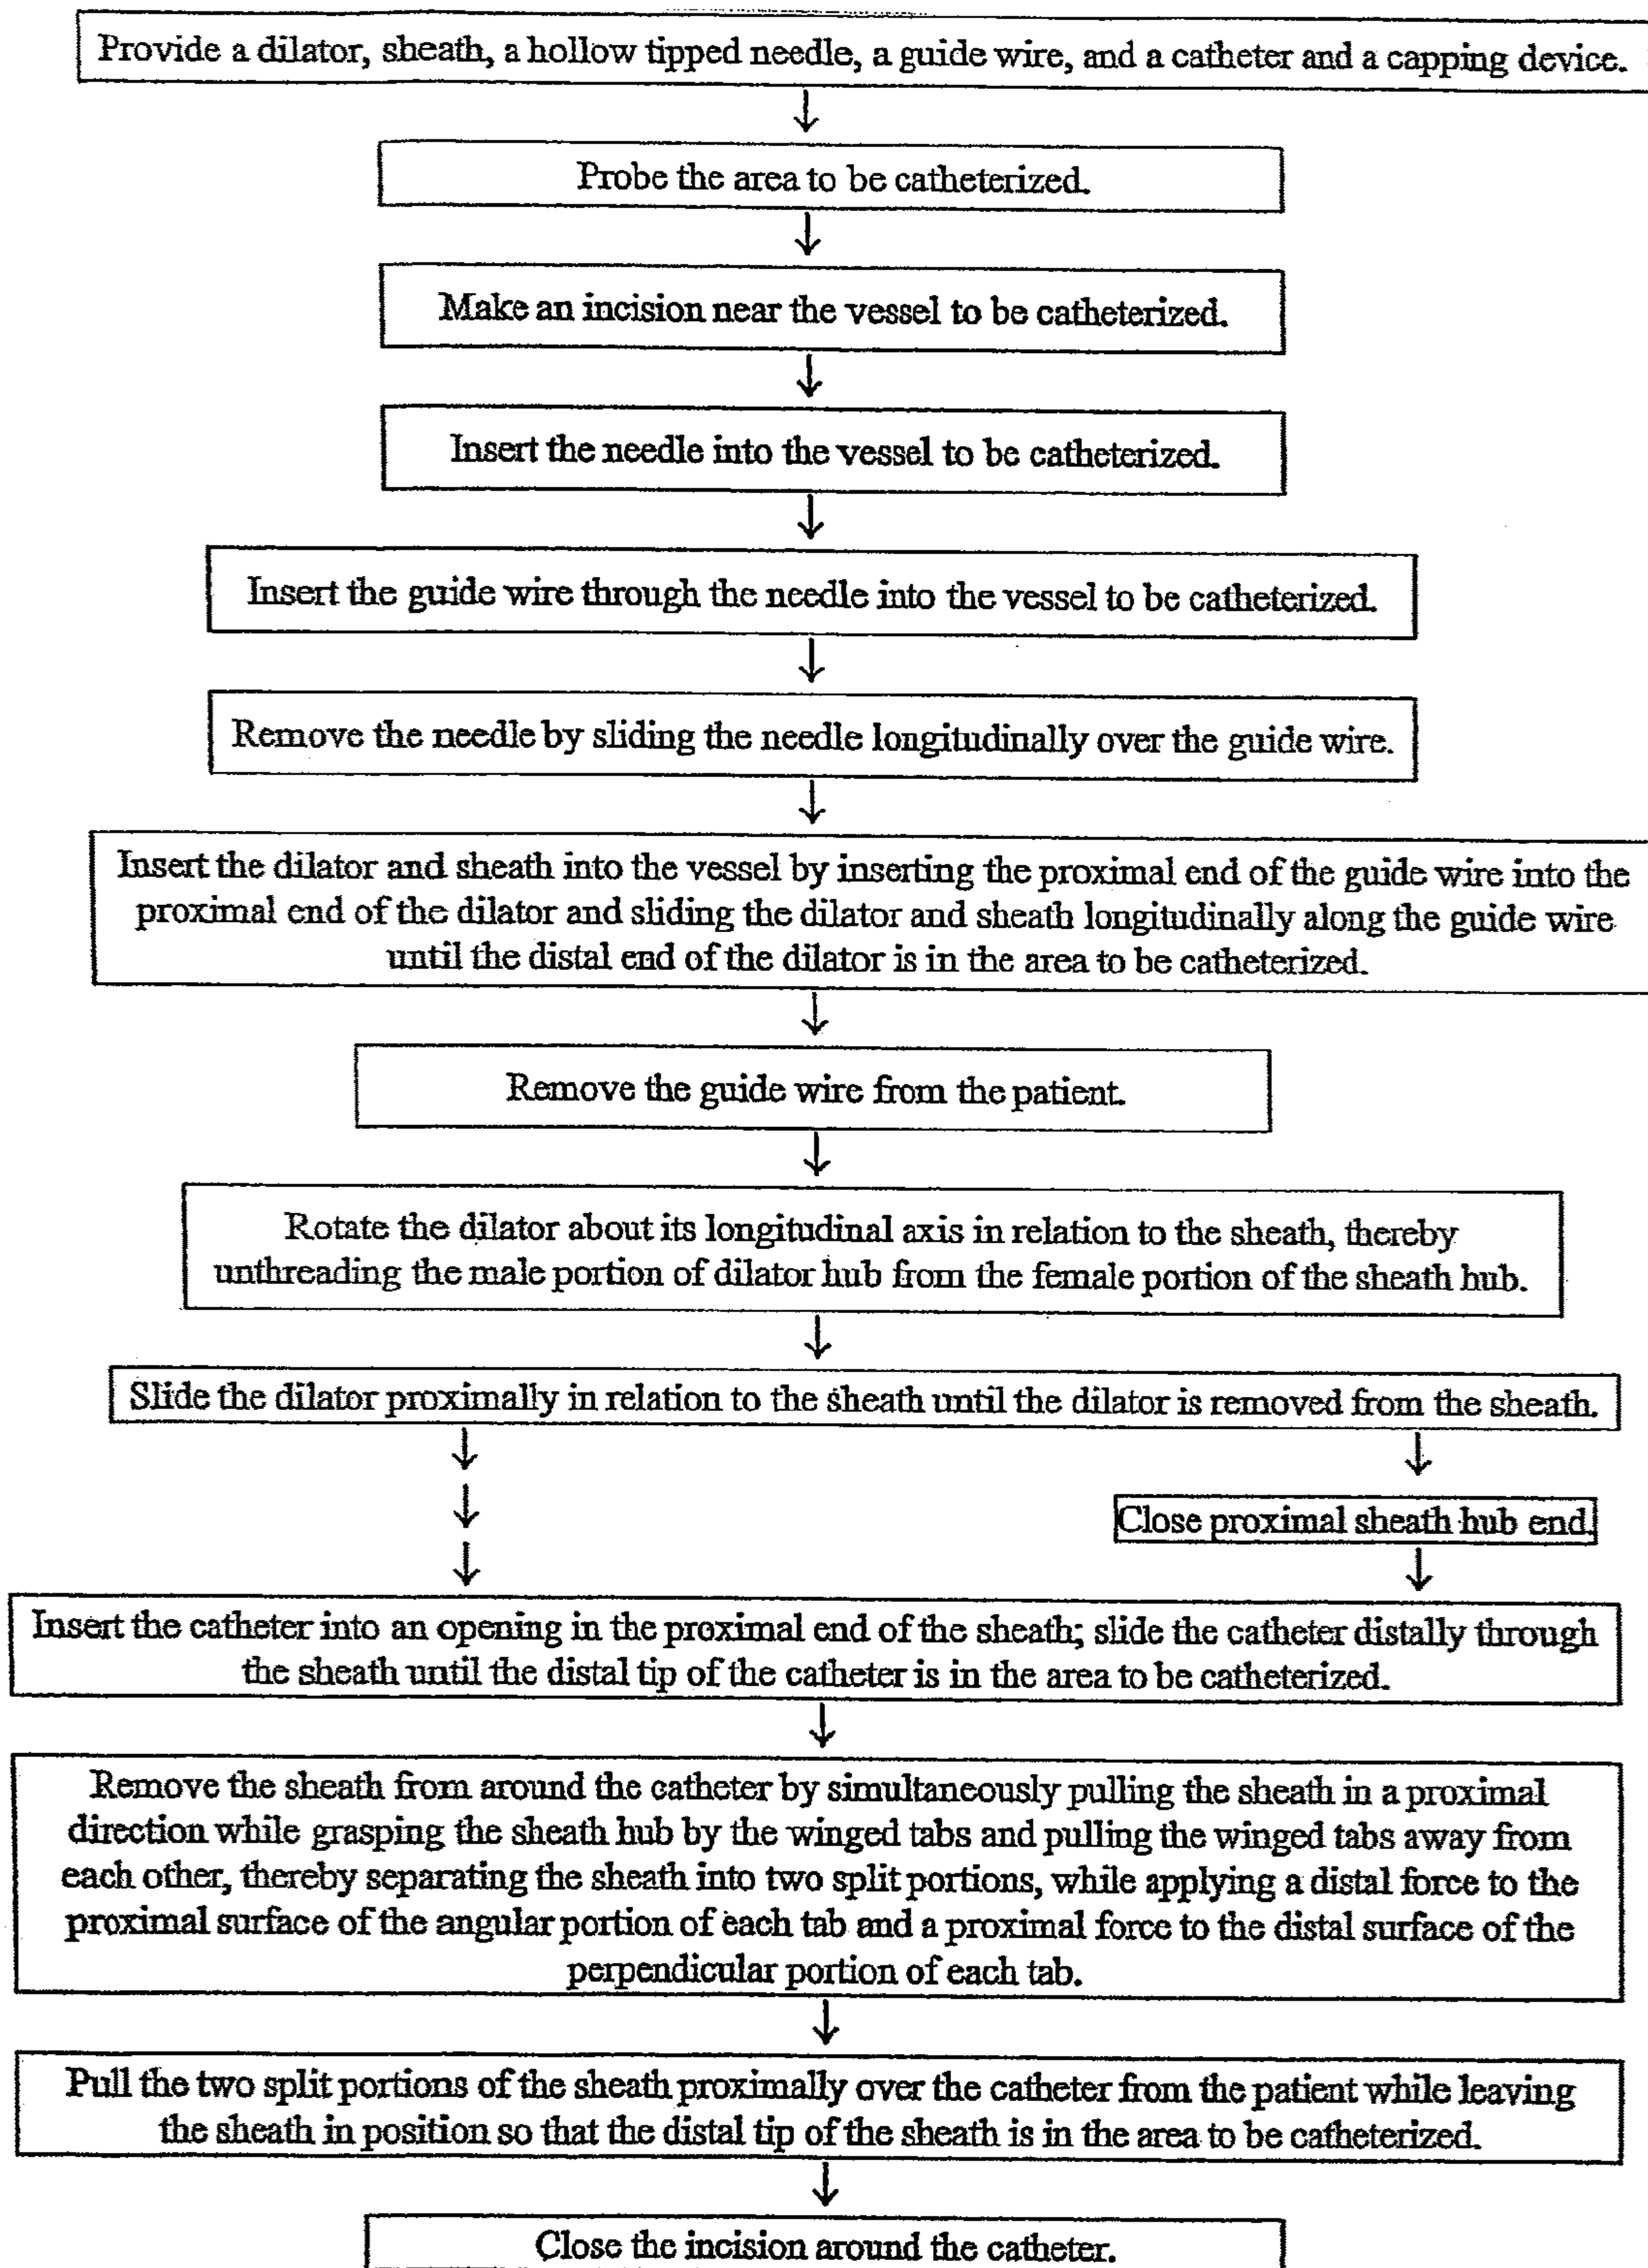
Provide a dilator, sheath, a hollow tipped needle, a guide wire, and a catheter and a capping device.

Probe the area to be catheterized.

Make an incision near the vessel to be catheterized.

Insert the needle into the vessel to be catheterized.

Insert the guide wire through the needle into the vessel to be catheterized.

Remove the needle by sliding the needle longitudinally over the guide wire.

Insert the dilator and sheath into the vessel by inserting the proximal end of the guide wire into the proximal end of the dilator and sliding the dilator and sheath longitudinally along the guide wire until the distal end of the dilator is in the area to be catheterized.

Remove the guide wire from the patient.

Rotate the dilator about its longitudinal axis in relation to the sheath, thereby unthreading the male portion of dilator hub from the female portion of the sheath hub.

Slide the dilator proximally in relation to the sheath until the dilator is removed from the sheath.

Close proximal sheath hub end.

Insert the catheter into an opening in the proximal end of the sheath; slide the catheter distally through the sheath until the distal tip of the catheter is in the area to be catheterized.

Remove the sheath from around the catheter by simultaneously pulling the sheath in a proximal direction while grasping the sheath hub by the winged tabs and pulling the winged tabs away from each other, thereby separating the sheath into two split portions, while applying a distal force to the proximal surface of the angular portion of each tab and a proximal force to the distal surface of the perpendicular portion of each tab.

Pull the two split portions of the sheath proximally over the catheter from the patient while leaving the sheath in position so that the distal tip of the sheath is in the area to be catheterized.

Close the incision around the catheter.